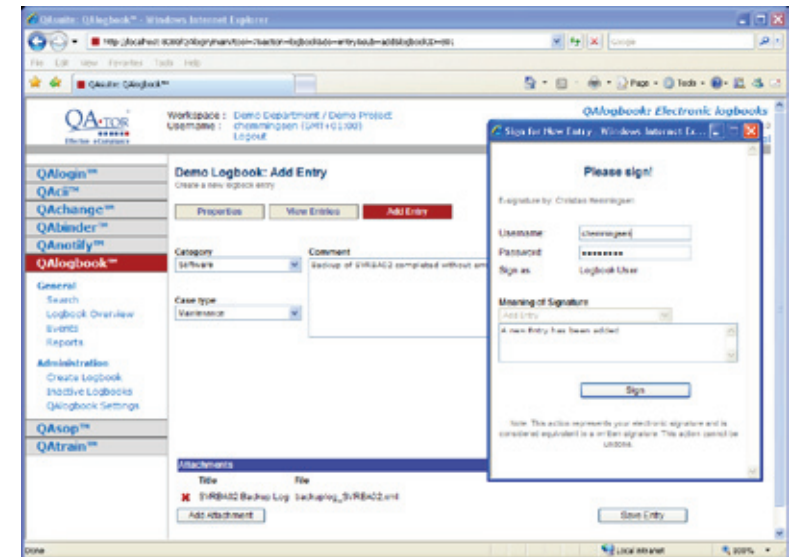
QAsuite: QAlogbook™ - Windows Internet Explorer

http://localhost:8080/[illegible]

File Edit View Favorites Tools Help

QAsuite: QAlogbook™

Page Tools

QA-TOR

Workspace : Demo Department / Demo Project
Username : chelmingsen (GMT+01:00)
Logout

QAlogbook: Electronic logbooks

QAlogin™
QAcli™
QAchange™
QAbinder™
QAnotify™
QAlogbook™

General
Search
Logbook Overview
Events
Reports

Administration
Create Logbook
Inactive Logbooks
QAlogbook Settings

QAsop™
QAtrain™

Demo Logbook: Add Entry
Create a new logbook entry

Properties View Entries Add Entry

Category
Software

Comment
Backup of SVRBA02 completed without err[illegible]

Case type
Maintenance

Attachments
Title File
SVRBA02 Backup Log backuplog_SVRBA02.xml
Add Attachment

Save Entry

Sign for New Entry - Windows Internet Ex...

Please sign!

E-signature by: Christian Heimingsen

Username chelmingsen
Password ••••••••••
Sign as Logbook User

Meaning of Signature
Add Entry
A new Entry has been added

Sign

Note: This action represents your electronic signature and is considered equivalent to a written signature. This action cannot be undone.

Done

Local intranet

100%